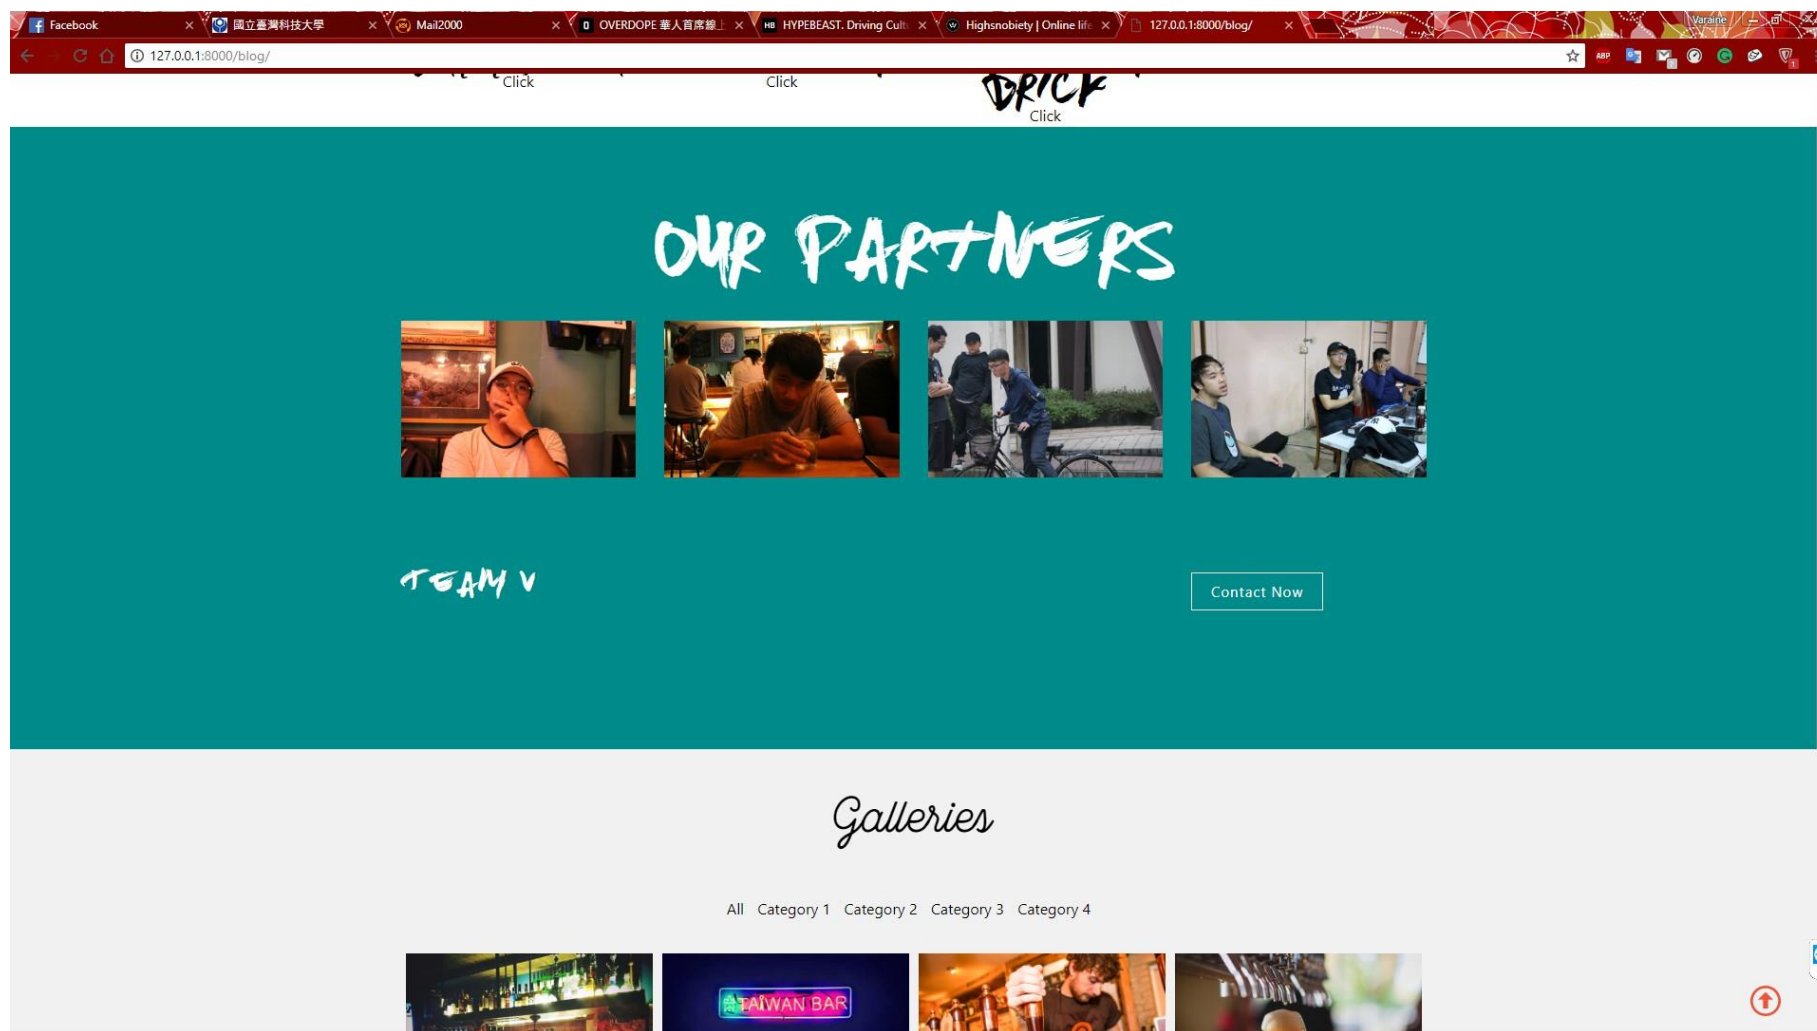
Facebook
國立臺灣科技大學
Mail2000
OVERDOPE 華人首席線上
HYPEBEAST. Driving Cult
Highsnobiety | Online life
127.0.0.1:8000/blog/
Varaine
127.0.0.1:8000/blog/

Click
Click
BRICK
Click

OUR PARTNERS

TEAM V

Contact Now

Galleries

All Category 1 Category 2 Category 3 Category 4

TAIWAN BAR